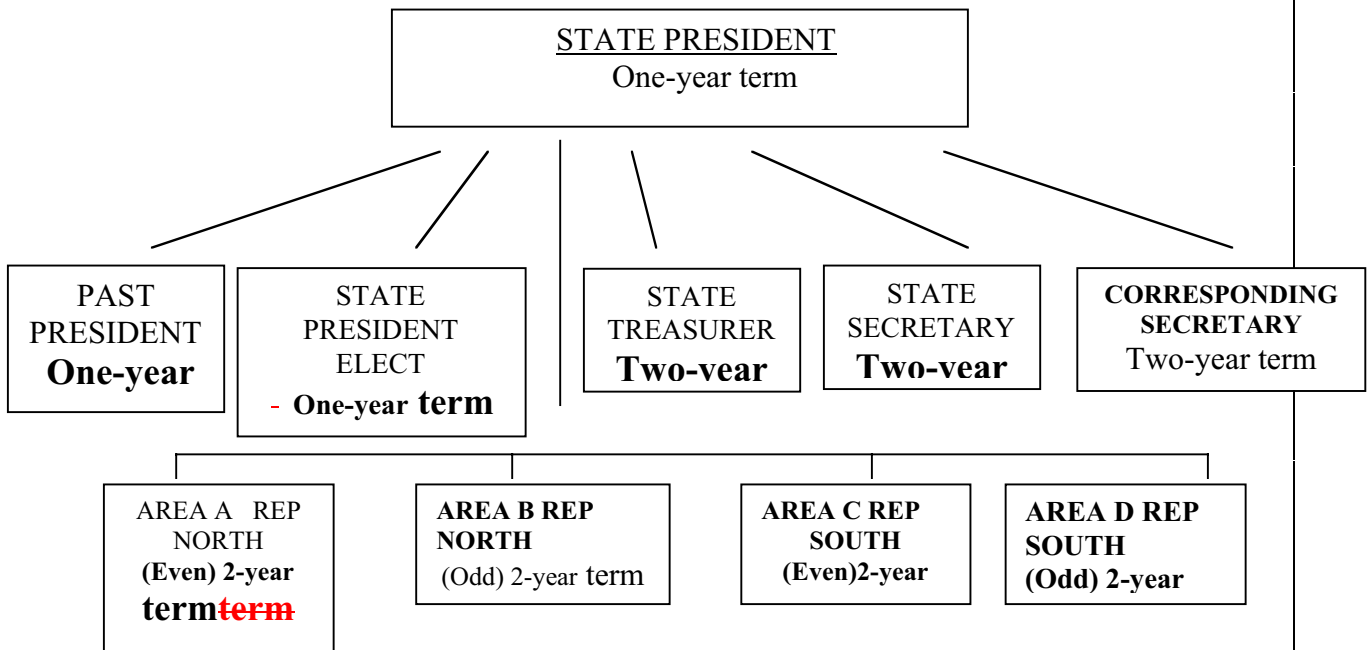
STATE PRESIDENT
One-year term

PAST PRESIDENT
One-year

STATE PRESIDENT ELECT
- One-year term

STATE TREASURER
Two-year

STATE SECRETARY
Two-year

CORRESPONDING SECRETARY
Two-year term

AREA A REP NORTH
(Even) 2-year
term~~term~~

AREA B REP NORTH
(Odd) 2-year term

AREA C REP SOUTH
(Even)2-year

AREA D REP SOUTH
(Odd) 2-year